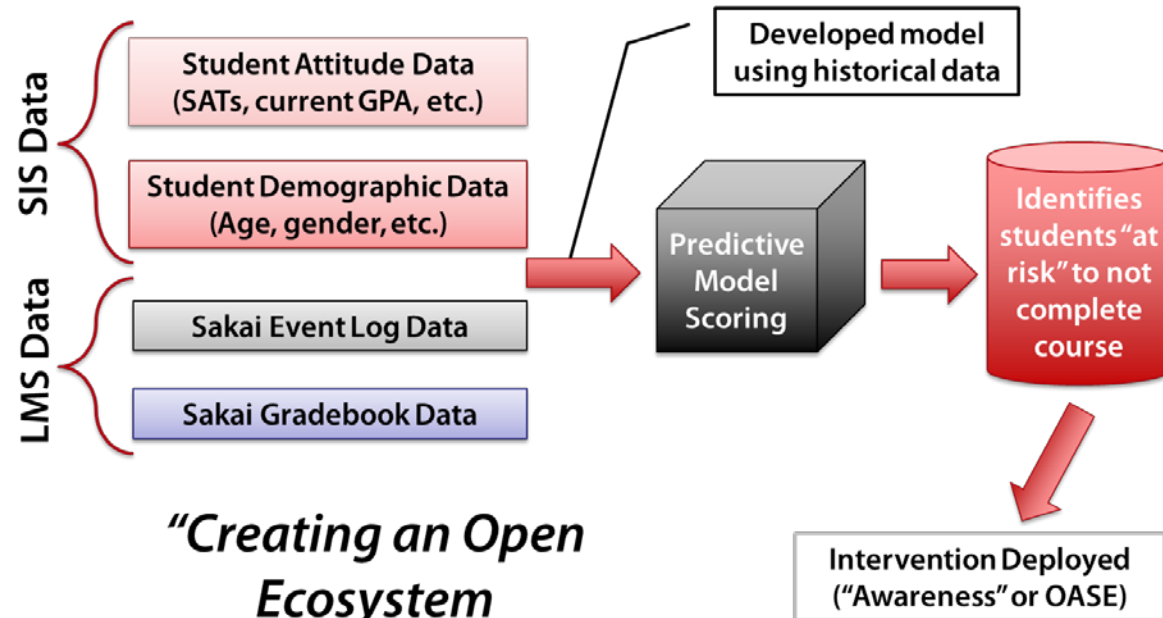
SIS Data

Student Attitude Data (SATs, current GPA, etc.)

Student Demographic Data (Age, gender, etc.)

LMS Data

Sakai Event Log Data

Sakai Gradebook Data

Developed model using historical data

Predictive Model Scoring

Identifies students "at risk" to not complete course

Intervention Deployed ("Awareness" or OASE)

"Creating an Open Ecosystem